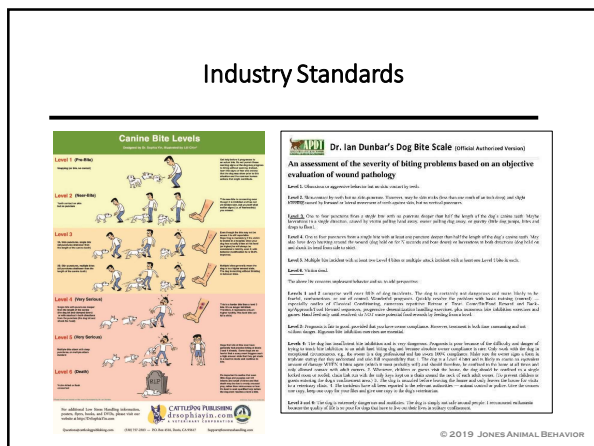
Industry Standards

Canine Bite Levels

Designed by Dr. Sophia Yin, Illustrated by Lili Chin

Level 1 (Pre-Bite)

Level 2 (Near-Bite)

Level 3

Level 4

Level 5 (Very Serious)

Level 5 (Very Serious)

Level 6 (Death)

RIP

For additional Low Stress Handling information, posters, flyers, books, and DVDs, please visit our website at https://DrSophiaYin.com

CATTLEDOG PUBLISHING
drsophiayin.com

APDT Dr. Ian Dunbar's Dog Bite Scale (Official Authorized Version)

An assessment of the severity of biting problems based on an objective evaluation of wound pathology

Level 1. Obnoxious or aggressive behavior but no tooth contact with skin.

Level 2. Tooth contact with skin but no skin-puncture. However, may be skin nicks (less than one tenth of an inch deep) and slight bleeding caused by forward or lateral movement of teeth against skin, but no vertical punctures.

Level 3. One to four punctures from a single bite with no puncture deeper than half the length of the dog's canine teeth. Maybe lacerations in a single direction, caused by victim pulling hand away, owner pulling dog away, or gravity (little dog jumps, bites and drops to floor).

Level 4. One to four punctures from a single bite with at least one puncture deeper than half the length of the dog's canine teeth. May also have deep bruising around the wound (dog held on for N seconds and bore down) or lacerations in both directions (dog held on and shook its head from side to side).

Level 5. Multiple-bite incident with at least two Level 4 bites or multiple-attack incident with at least one Level 4 bite in each.

Level 6. Victim dead.

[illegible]

© 2019 Jones Animal Behavior